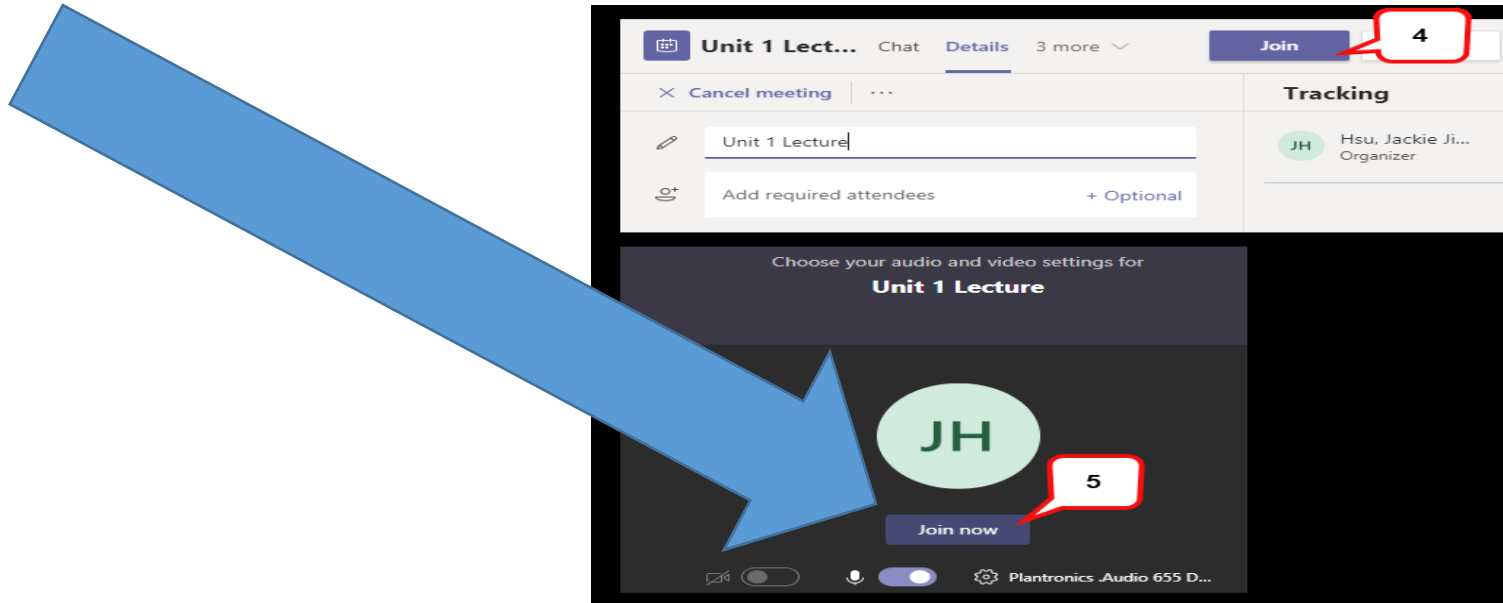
Unit 1 Lect... Chat Details 3 more

Join

4

Cancel meeting ···

Tracking

Unit 1 Lecture

JH Hsu, Jackie Ji...
Organizer

Add required attendees + Optional

Choose your audio and video settings for
Unit 1 Lecture

JH

5

Join now

Plantronics .Audio 655 D...